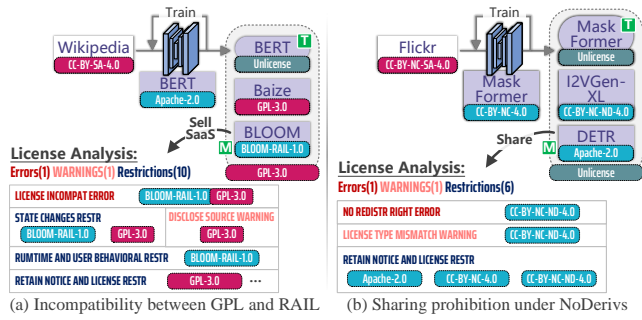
Train

Wikipedia
CC-BY-SA-4.0

BERT
Apache-2.0

BERT
T
Unlicense

Baize
GPL-3.0

Sell
SaaS

BLOOM
M
BLOOM-RAIL-1.0

GPL-3.0

License Analysis:
Errors(1) WARNINGS(1) Restrictions(10)

LICENSE INCOMPAT ERROR BLOOM-RAIL-1.0 GPL-3.0

STATE CHANGES RESTR
BLOOM-RAIL-1.0 GPL-3.0

DISCLOSE SOURCE WARNING
GPL-3.0

RUNTIME AND USER BEHAVIORAL RESTR BLOOM-RAIL-1.0

RETAIN NOTICE AND LICENSE RESTR GPL-3.0 ...

(a) Incompatibility between GPL and RAIL

Train

Flickr
CC-BY-NC-SA-4.0

Mask Former
CC-BY-NC-4.0

Mask Former
T
Unlicense

I2VGen-XL
CC-BY-NC-ND-4.0

Share

DETR
M
Apache-2.0

Unlicense

License Analysis:
Errors(1) WARNINGS(1) Restrictions(6)

NO REDISTR RIGHT ERROR CC-BY-NC-ND-4.0

LICENSE TYPE MISMATCH WARNING CC-BY-NC-ND-4.0

RETAIN NOTICE AND LICENSE RESTR
Apache-2.0 CC-BY-NC-4.0 CC-BY-NC-ND-4.0

(b) Sharing prohibition under NoDerivs